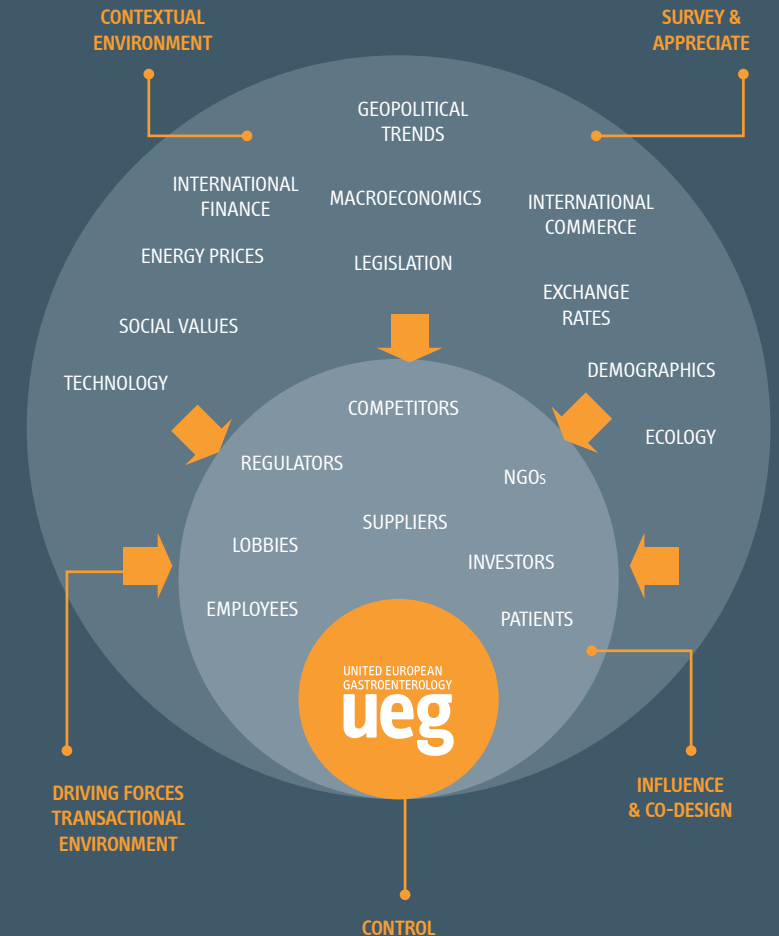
CONTEXTUAL ENVIRONMENT

SURVEY & APPRECIATE

GEOPOLITICAL TRENDS

INTERNATIONAL FINANCE

MACROECONOMICS

INTERNATIONAL COMMERCE

ENERGY PRICES

LEGISLATION

EXCHANGE RATES

SOCIAL VALUES

DEMOGRAPHICS

TECHNOLOGY

COMPETITORS

ECOLOGY

REGULATORS

NGOs

SUPPLIERS

LOBBIES

INVESTORS

EMPLOYEES

PATIENTS

UNITED EUROPEAN GASTROENTEROLOGY

ueg

DRIVING FORCES TRANSACTIONAL ENVIRONMENT

INFLUENCE & CO-DESIGN

CONTROL